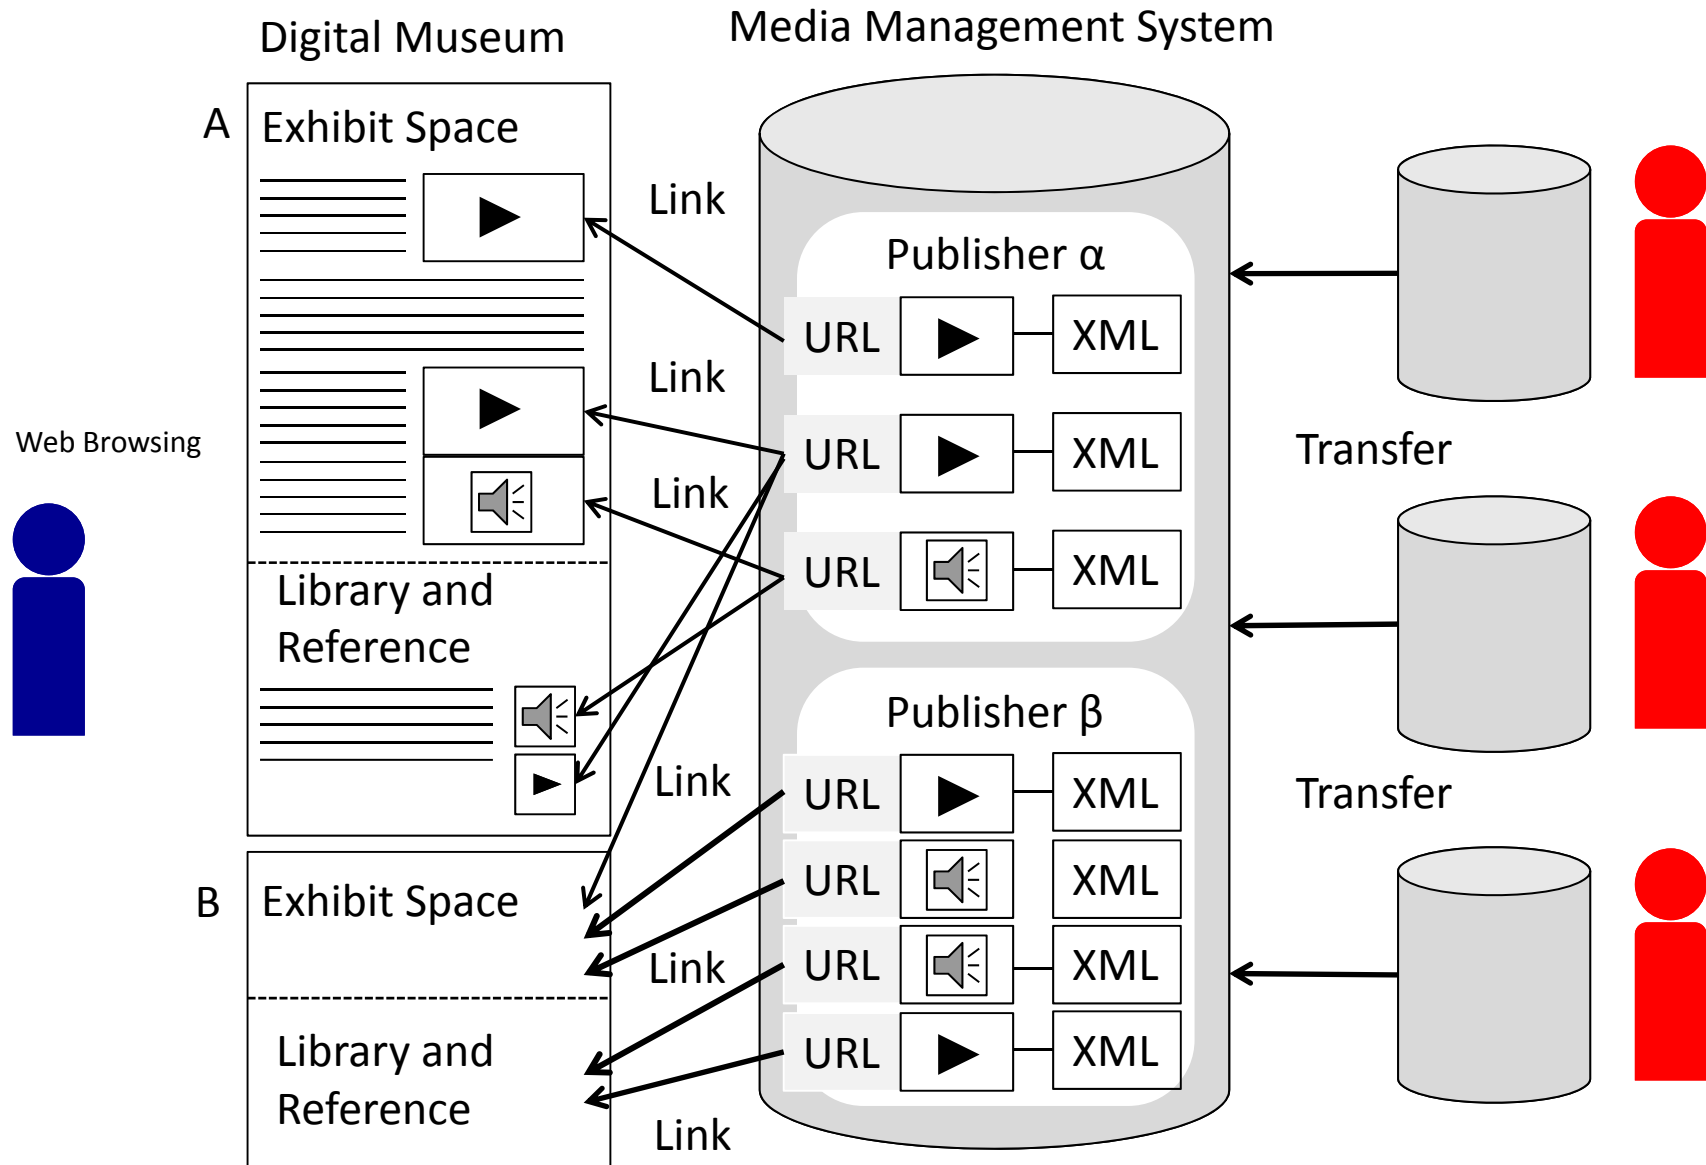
Digital Museum

Media Management System

A

Exhibit Space

Link

Publisher α

URL

XML

Link

URL

XML

Web Browsing

Link

Transfer

URL

XML

Library and Reference

Publisher β

Link

URL

XML

Transfer

URL

XML

B

Exhibit Space

Link

URL

XML

Library and Reference

URL

XML

Link